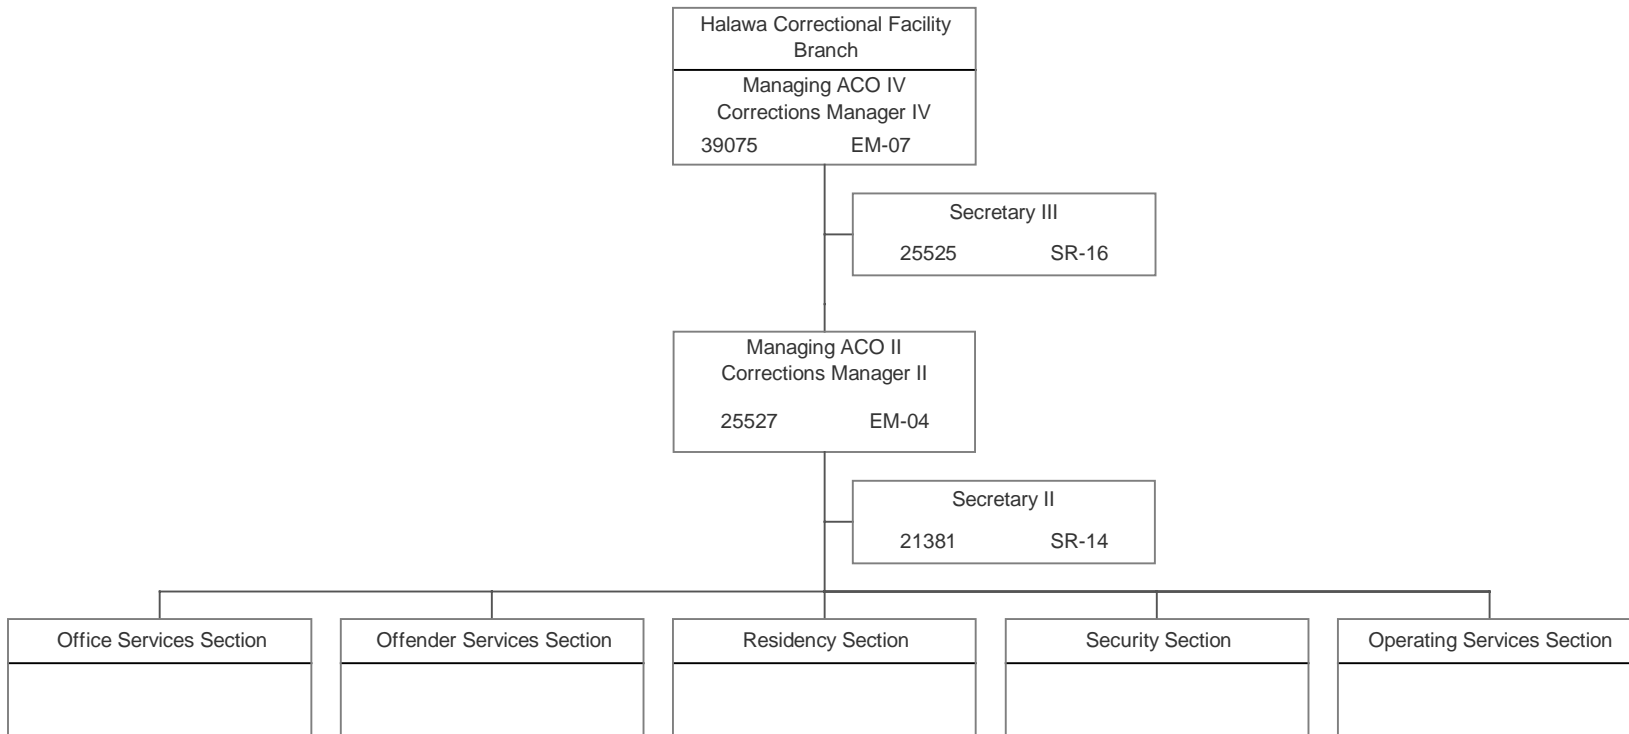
Halawa Correctional Facility Branch

Managing ACO IV
Corrections Manager IV
39075 EM-07

Secretary III
25525 SR-16

Managing ACO II
Corrections Manager II
25527 EM-04

Secretary II
21381 SR-14

Office Services Section

Offender Services Section

Residency Section

Security Section

Operating Services Section